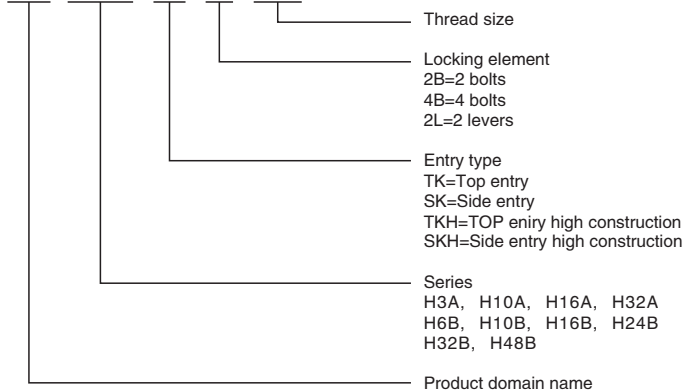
Thread size

Locking element
2B=2 bolts
4B=4 bolts
2L=2 levers

Entry type
TK=Top entry
SK=Side entry
TKH=TOP eniry high construction
SKH=Side entry high construction

Series
H3A, H10A, H16A, H32A
H6B, H10B, H16B, H24B
H32B, H48B

Product domain name